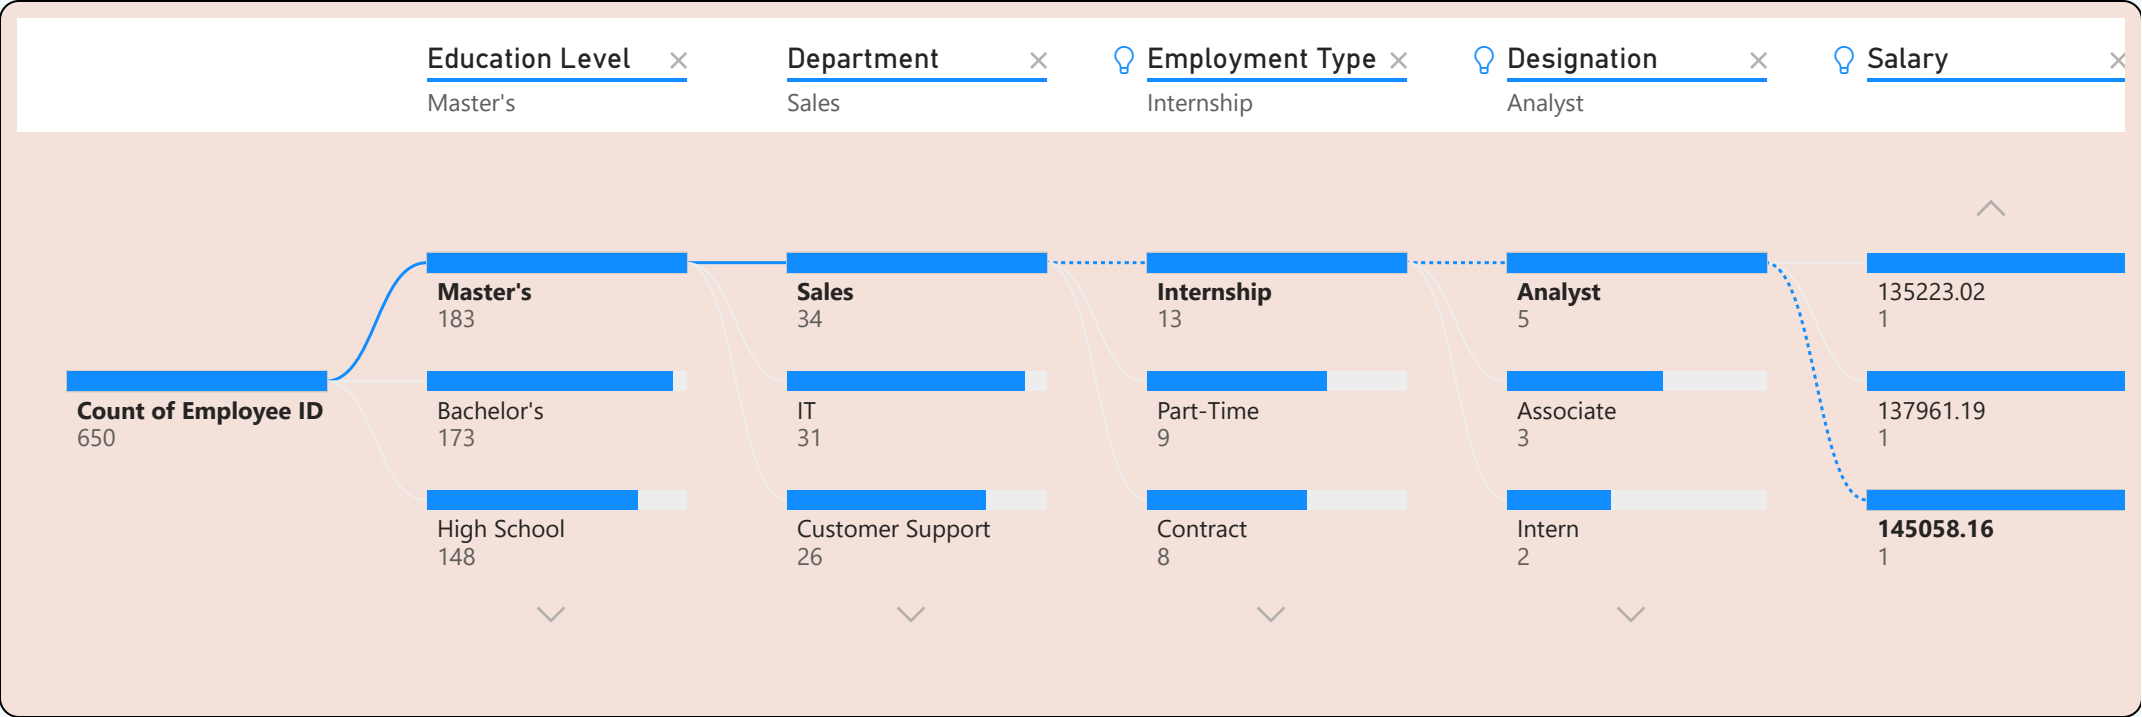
Education Level ×
Master's

Department ×
Sales

Employment Type ×
Internship

Designation ×
Analyst

Salary ×

Count of Employee ID
650

Master's
183

Bachelor's
173

High School
148

Sales
34

IT
31

Customer Support
26

Internship
13

Part-Time
9

Contract
8

Analyst
5

Associate
3

Intern
2

135223.02
1

137961.19
1

145058.16
1